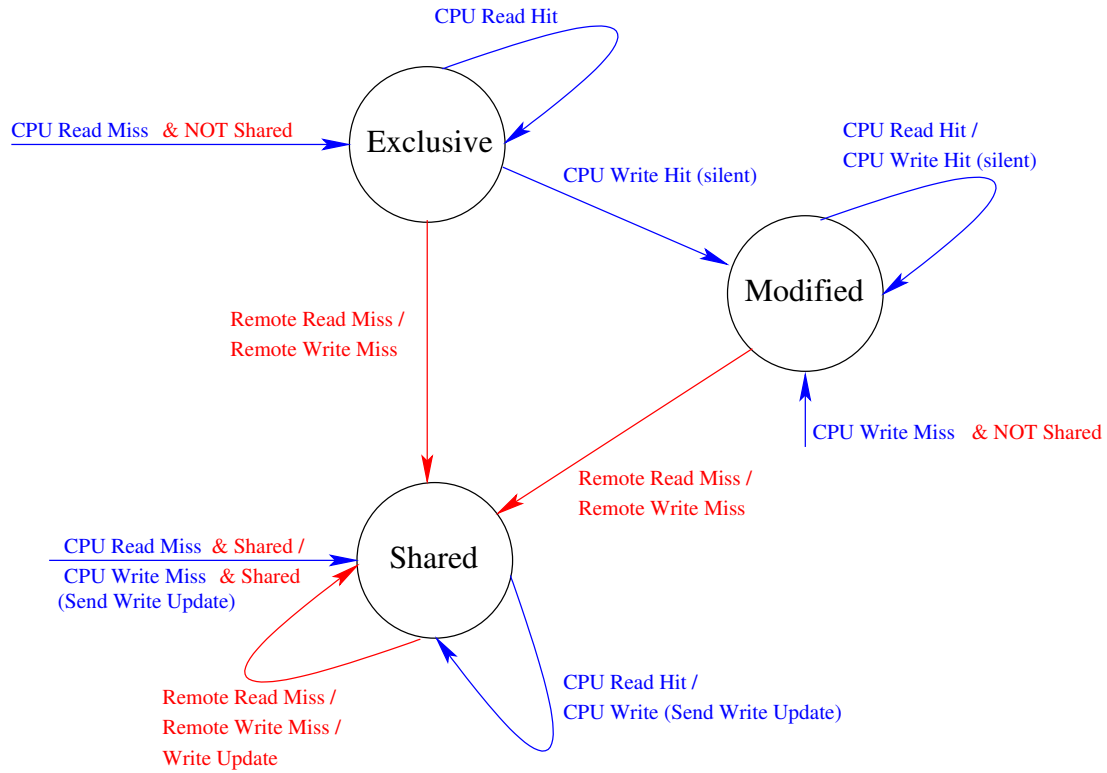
CPU Read Hit

CPU Read Miss & NOT Shared

Exclusive

CPU Read Hit /
CPU Write Hit (silent)

CPU Write Hit (silent)

Modified

Remote Read Miss /
Remote Write Miss

CPU Write Miss & NOT Shared

Remote Read Miss /
Remote Write Miss

CPU Read Miss & Shared /
CPU Write Miss & Shared
(Send Write Update)

Shared

CPU Read Hit /
CPU Write (Send Write Update)

Remote Read Miss /
Remote Write Miss /
Write Update